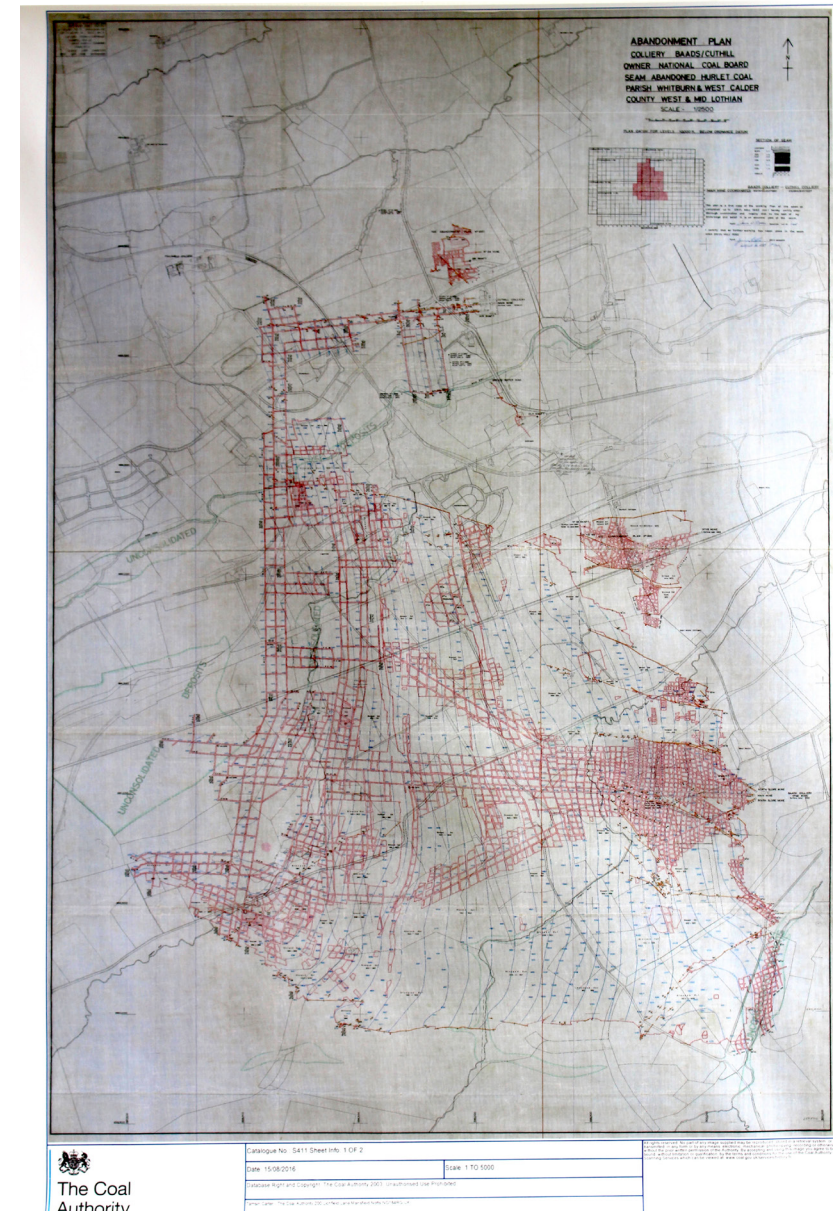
ABANDONMENT PLAN
COLLIERY BAADS/CUTHILL
OWNER NATIONAL COAL BOARD
SEAM ABANDONED HURLET COAL
PARISH WHITBURN & WEST CALDER
COUNTY WEST & MID LOTHIAN
SCALE 1/2500

N

UNCONSOLIDATED DEPOSITS

UNCONSOLIDATED

The Coal Authority

| Catalogue No: S411 Sheet Info: 1 OF 2 | |
|---|---|
| Date: 15/08/2016 | Scale: 1 TO 5000 |
| Database Right and Copyright: The Coal Authority 2003. Unauthorised Use Prohibited | |
| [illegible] | |

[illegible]